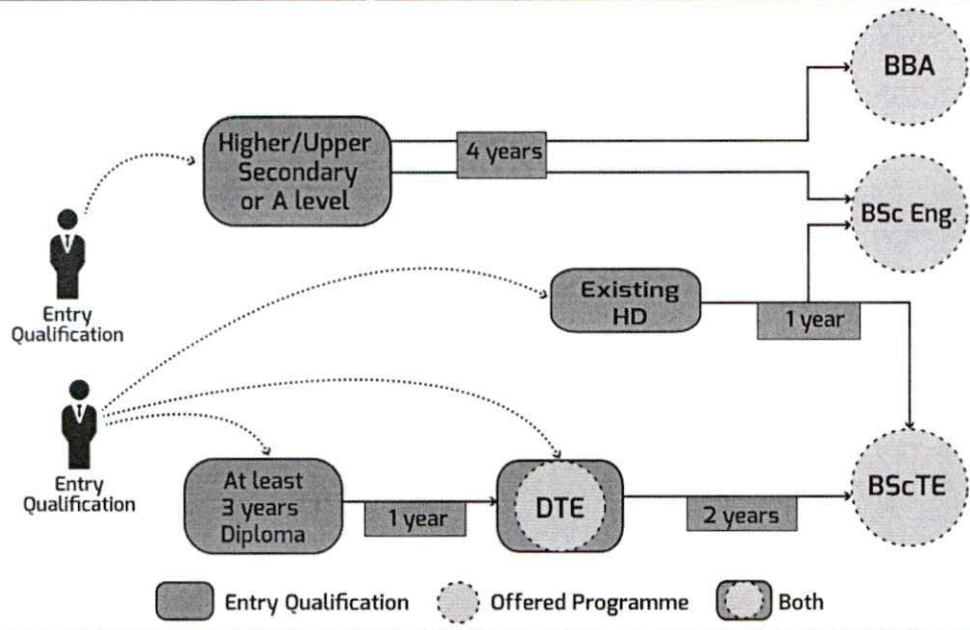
BBA

Higher/Upper Secondary or A level

4 years

BSc Eng.

Entry Qualification

Existing HD

1 year

Entry Qualification

At least 3 years Diploma

1 year

DTE

2 years

BScTE

Entry Qualification

Offered Programme

Both